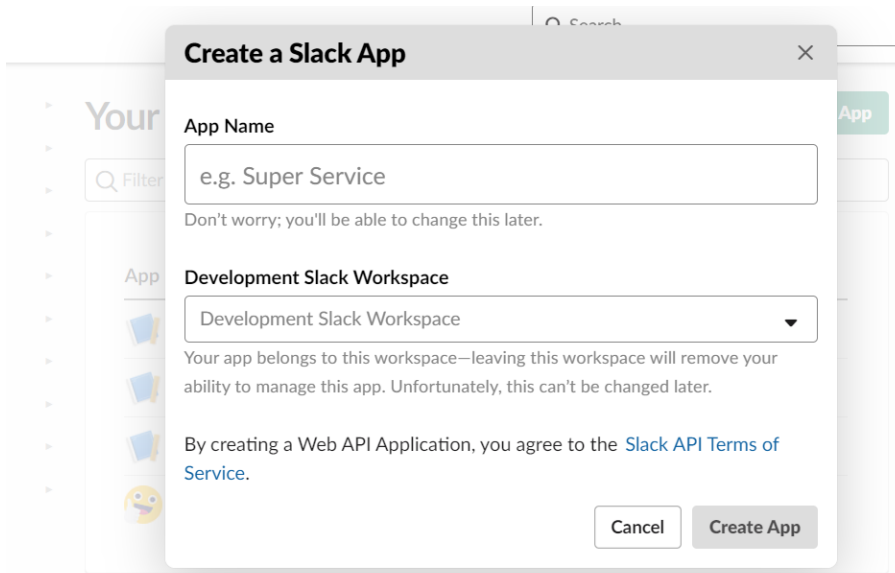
Search

Your

Filter

App

App

Create a Slack App

×

App Name

e.g. Super Service

Don't worry; you'll be able to change this later.

Development Slack Workspace

Development Slack Workspace

Your app belongs to this workspace—leaving this workspace will remove your ability to manage this app. Unfortunately, this can't be changed later.

By creating a Web API Application, you agree to the Slack API Terms of Service.

Cancel

Create App